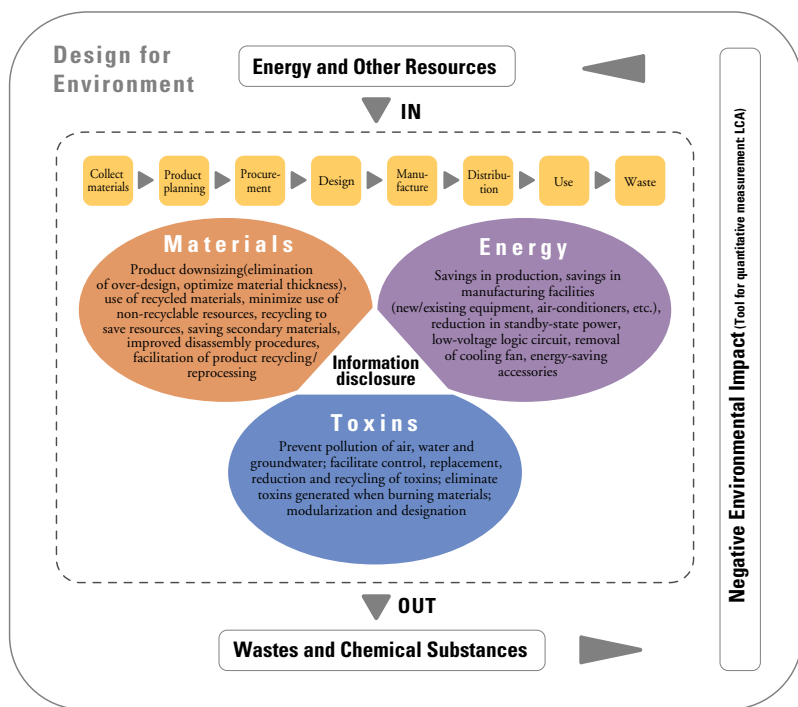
Design for Environment

Energy and Other Resources

IN

Collect materials

Product planning

Procurement

Design

Manufacture

Distribution

Use

Waste

Materials

Product downsizing(elimination of over-design, optimize material thickness), use of recycled materials, minimize use of non-recyclable resources, recycling to save resources, saving secondary materials, improved disassembly procedures, facilitation of product recycling/ reprocessing

Energy

Savings in production, savings in manufacturing facilities (new/existing equipment, air-conditioners, etc.), reduction in standby-state power, low-voltage logic circuit, removal of cooling fan, energy-saving accessories

Information disclosure

Toxins

Prevent pollution of air, water and groundwater; facilitate control, replacement, reduction and recycling of toxins; eliminate toxins generated when burning materials; modularization and designation

OUT

Wastes and Chemical Substances

Negative Environmental Impact (Tool for quantitative measurement LCA)